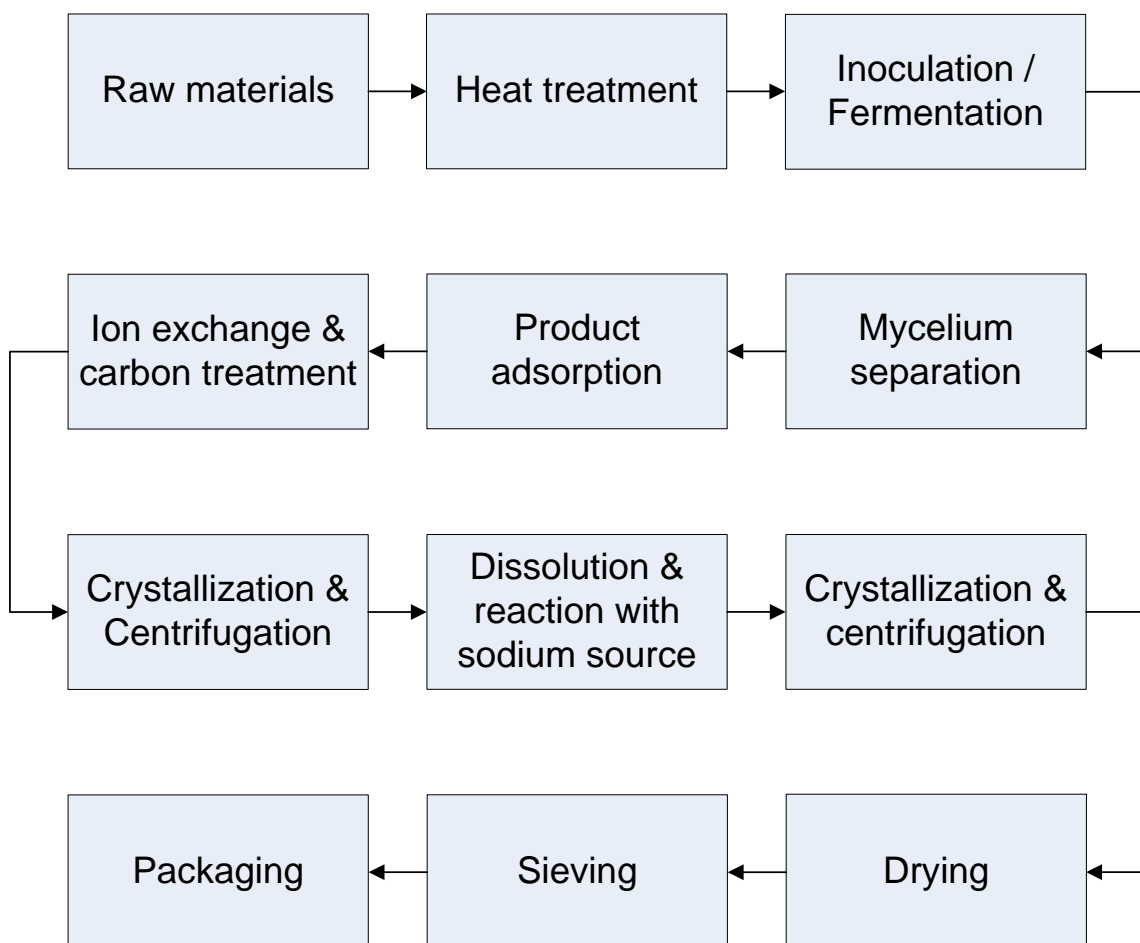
Raw materials

Heat treatment

Inoculation / Fermentation

Mycelium separation

Product adsorption

Ion exchange & carbon treatment

Crystallization & Centrifugation

Dissolution & reaction with sodium source

Crystallization & centrifugation

Drying

Sieving

Packaging